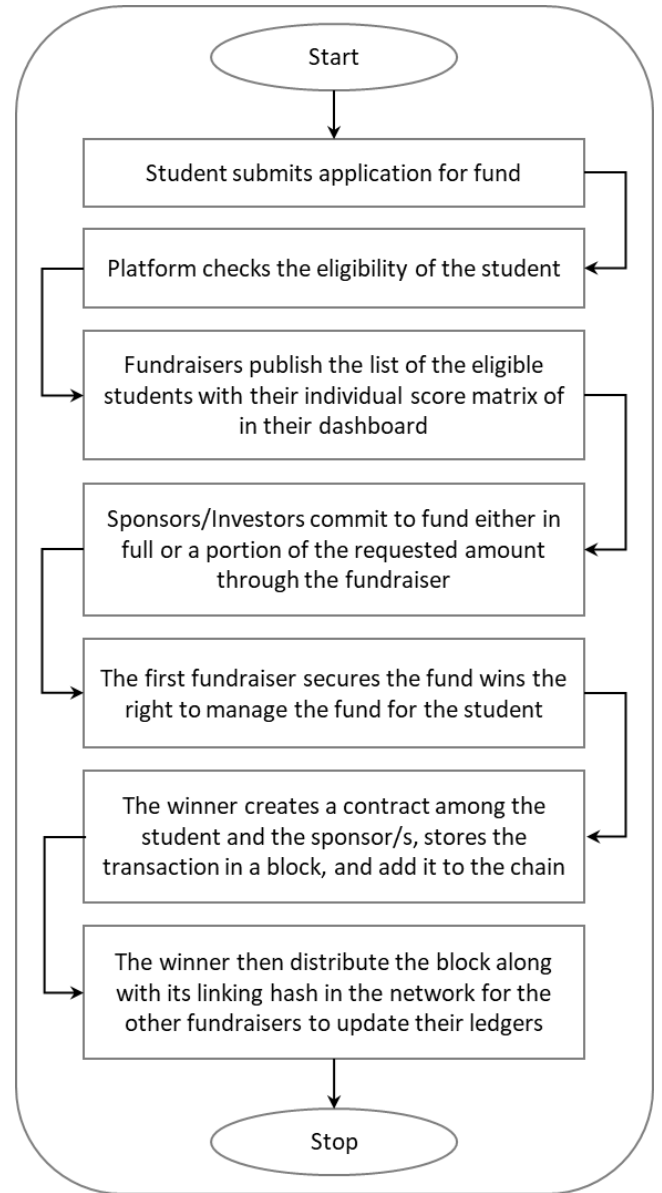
Start

Student submits application for fund

Platform checks the eligibility of the student

Fundraisers publish the list of the eligible students with their individual score matrix of in their dashboard

Sponsors/Investors commit to fund either in full or a portion of the requested amount through the fundraiser

The first fundraiser secures the fund wins the right to manage the fund for the student

The winner creates a contract among the student and the sponsor/s, stores the transaction in a block, and add it to the chain

The winner then distribute the block along with its linking hash in the network for the other fundraisers to update their ledgers

Stop